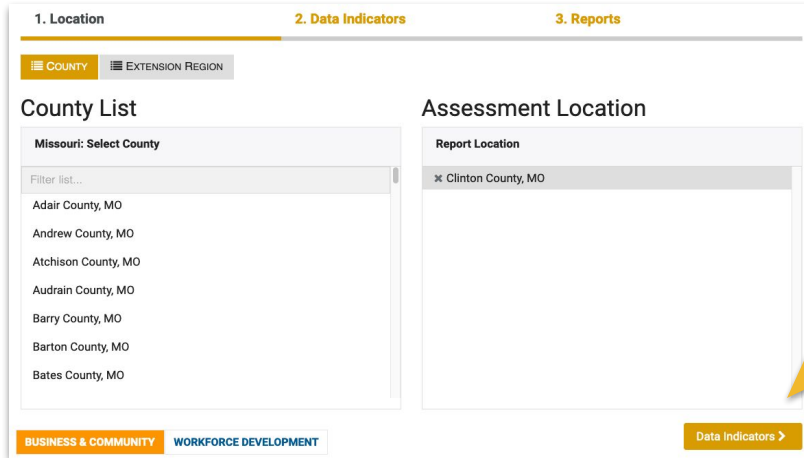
1. Location
2. Data Indicators
3. Reports

COUNTY EXTENSION REGION

County List

Missouri: Select County

Filter list...

Adair County, MO

Andrew County, MO

Atchison County, MO

Audrain County, MO

Barry County, MO

Barton County, MO

Bates County, MO

Assessment Location

Report Location

✖ Clinton County, MO

BUSINESS & COMMUNITY WORKFORCE DEVELOPMENT

Data Indicators ›